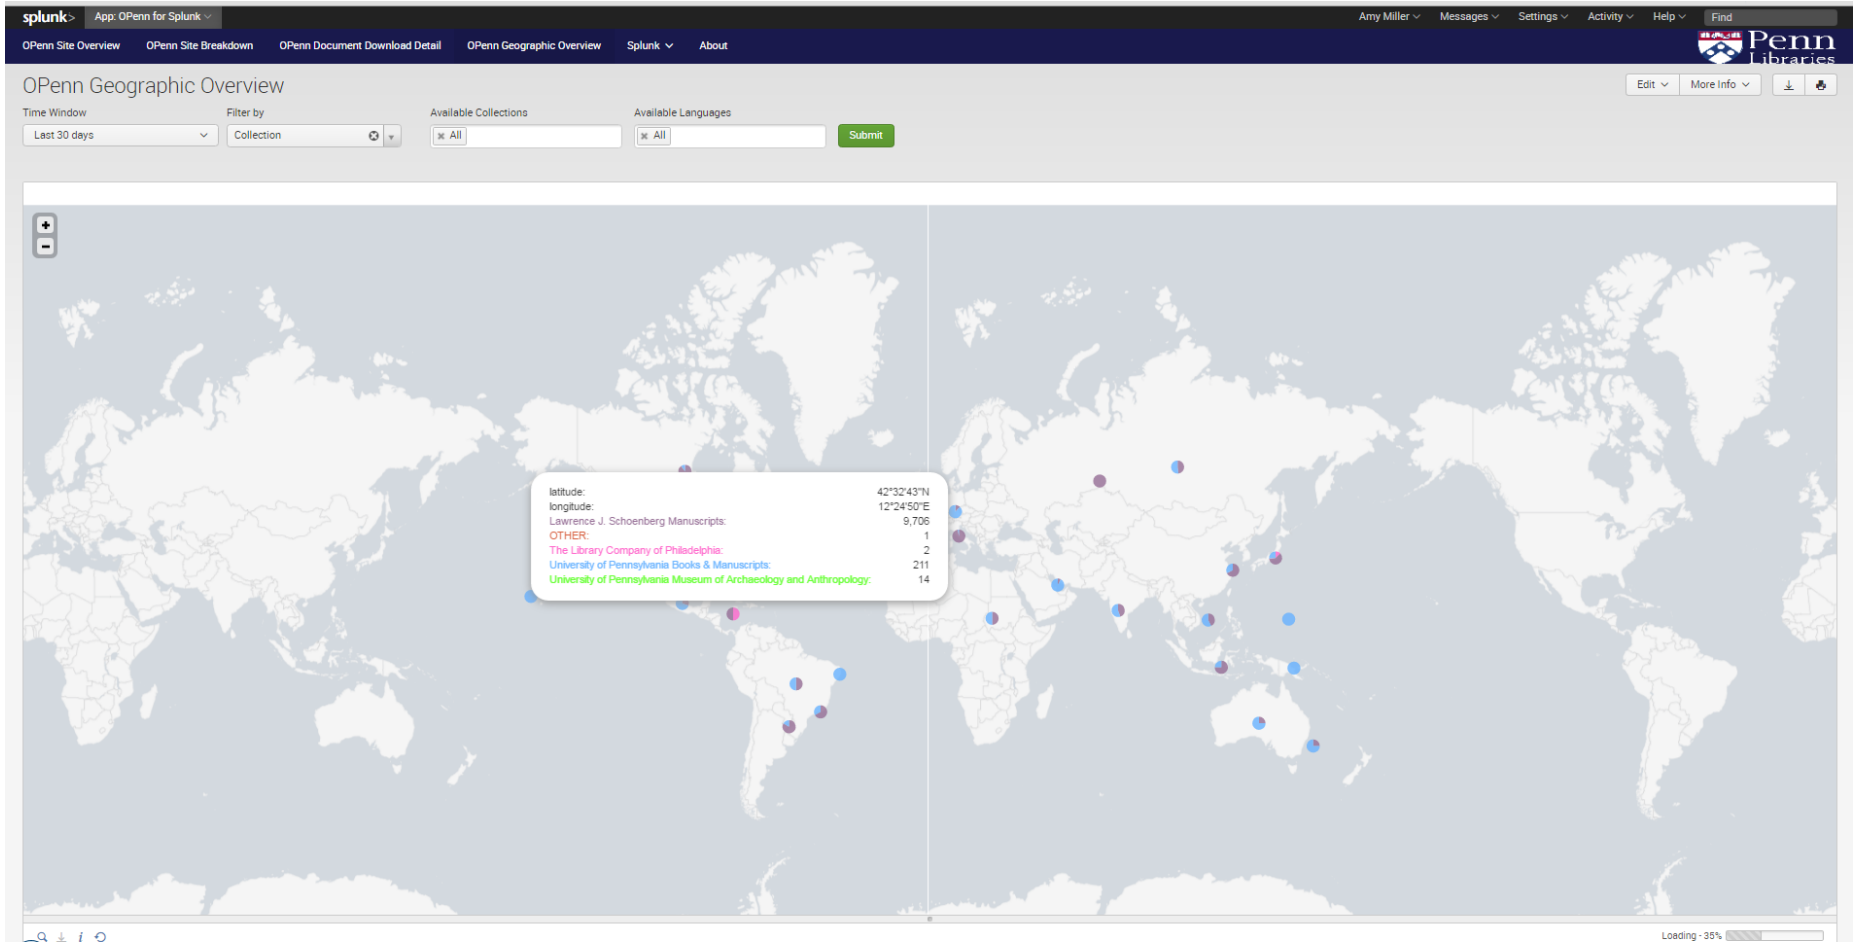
splunk> App: OPenn for Splunk

Amy Miller Messages Settings Activity Help Find

OPenn Site Overview OPenn Site Breakdown OPenn Document Download Detail OPenn Geographic Overview Splunk About

Penn Libraries

OPenn Geographic Overview

Edit More Info

Time Window
Last 30 days

Filter by
Collection

Available Collections
All

Available Languages
All

Submit

latitude: 42°32'43"N
longitude: 12°24'50"E
Lawrence J. Schoenberg Manuscripts: 9,706
OTHER: 1
The Library Company of Philadelphia: 2
University of Pennsylvania Books & Manuscripts: 211
University of Pennsylvania Museum of Archaeology and Anthropology: 14

Loading - 35%